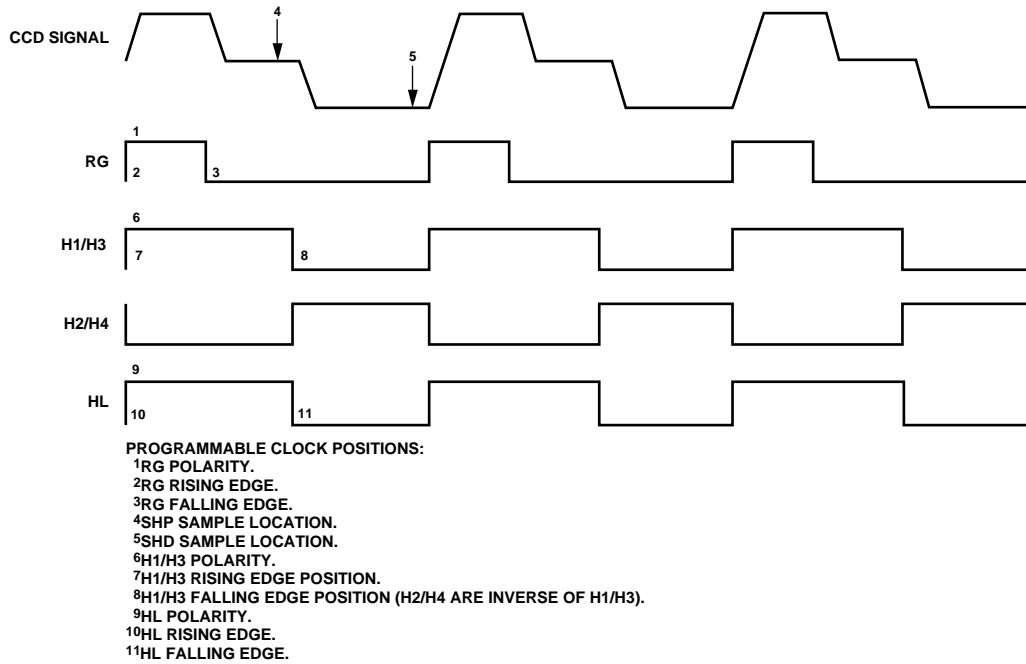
CCD SIGNAL

4

5

RG

1

2

3

H1/H3

6

7

8

H2/H4

HL

9

10

11

PROGRAMMABLE CLOCK POSITIONS:
$^1$RG POLARITY.
$^2$RG RISING EDGE.
$^3$RG FALLING EDGE.
$^4$SHP SAMPLE LOCATION.
$^5$SHD SAMPLE LOCATION.
$^6$H1/H3 POLARITY.
$^7$H1/H3 RISING EDGE POSITION.
$^8$H1/H3 FALLING EDGE POSITION (H2/H4 ARE INVERSE OF H1/H3).
$^9$HL POLARITY.
$^{10}$HL RISING EDGE.
$^{11}$HL FALLING EDGE.